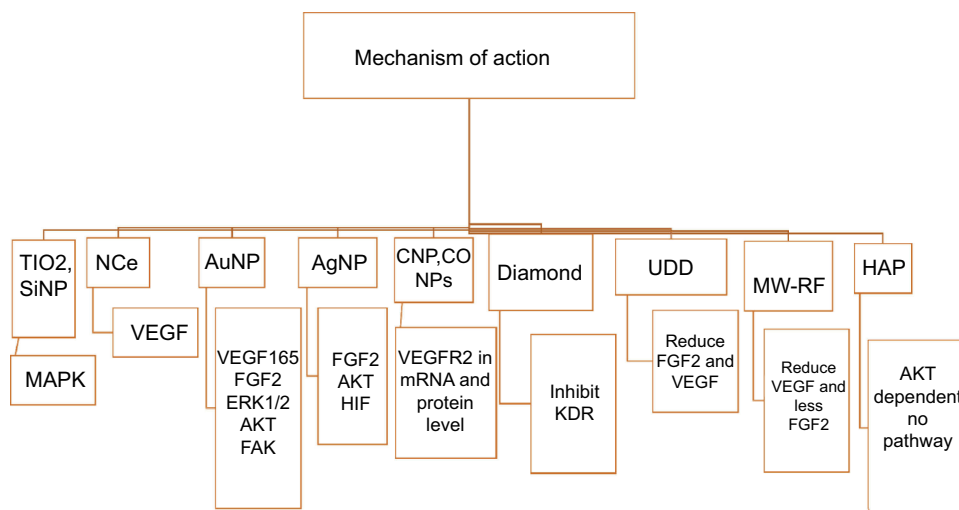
Mechanism of action

TIO2, SiNP

MAPK

NCe

VEGF

AuNP

VEGF165 FGF2 ERK1/2 AKT FAK

AgNP

FGF2 AKT HIF

CNP,CO NPs

VEGFR2 in mRNA and protein level

Diamond

Inhibit KDR

UDD

Reduce FGF2 and VEGF

MW-RF

Reduce VEGF and less FGF2

HAP

AKT dependent no pathway